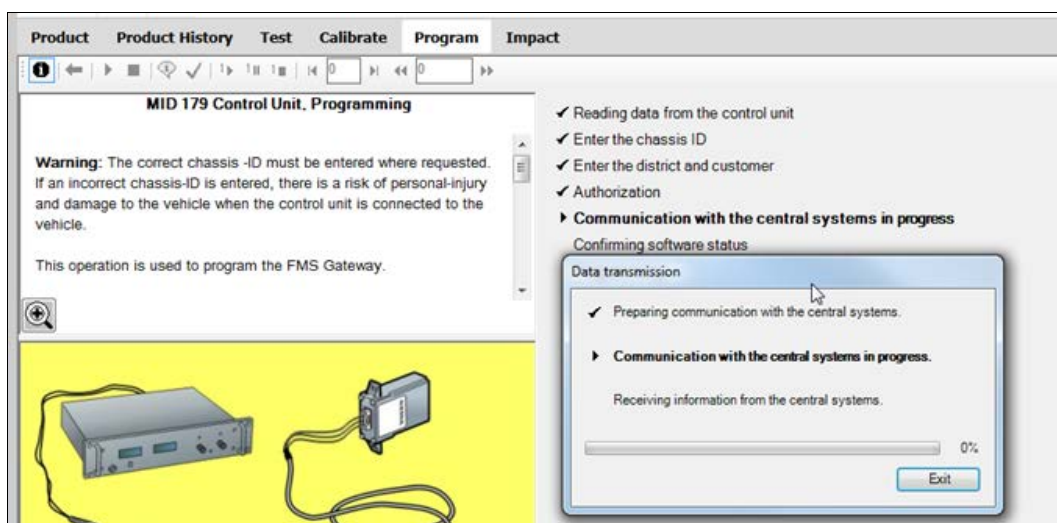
Product Product History Test Calibrate Program Impact

0 0

MID 179 Control Unit, Programming

Warning: The correct chassis -ID must be entered where requested. If an incorrect chassis-ID is entered, there is a risk of personal-injury and damage to the vehicle when the control unit is connected to the vehicle.

This operation is used to program the FMS Gateway.

✔ Reading data from the control unit
✔ Enter the chassis ID
✔ Enter the district and customer
✔ Authorization
▸ Communication with the central systems in progress
Confirming software status

Data transmission

✔ Preparing communication with the central systems.

▸ Communication with the central systems in progress.

Receiving information from the central systems.

0%

Exit